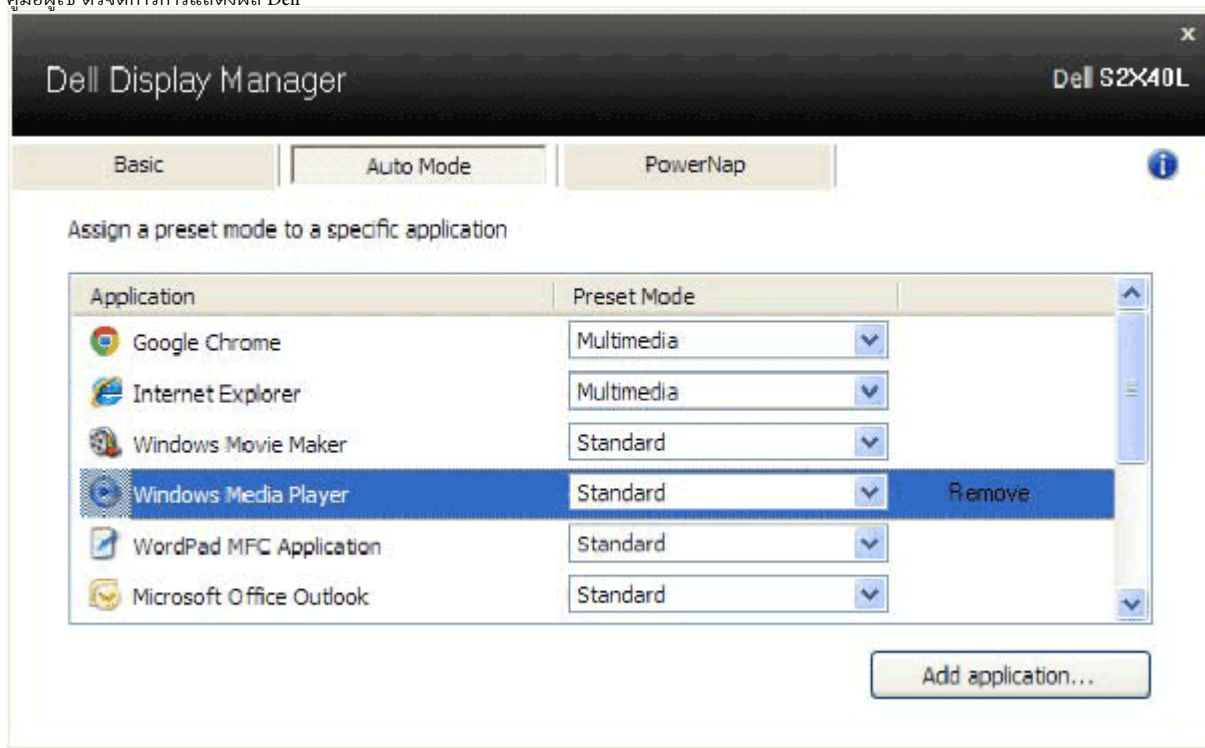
คู่มือผู้ใช้ ตัวจัดการการแสดงผล Dell

×

Dell Display Manager

Dell S2X40L

Basic

Auto Mode

PowerNap

Assign a preset mode to a specific application

| Application | Preset Mode | |
|---|---|---|
| Google Chrome | Multimedia | |
| Internet Explorer | Multimedia | |
| Windows Movie Maker | Standard | |
| Windows Media Player | Standard | Remove |
| WordPad MFC Application | Standard | |
| Microsoft Office Outlook | Standard | |

Add application...